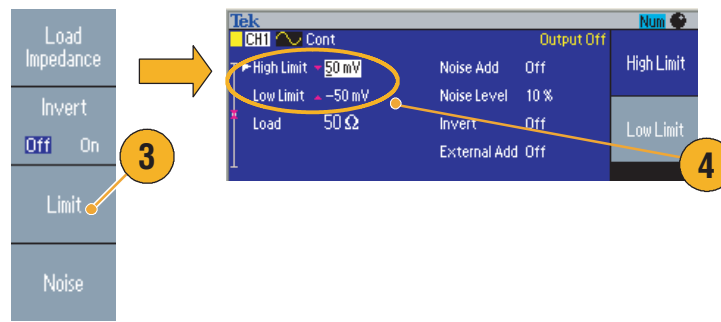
Load Impedance

Invert
Off On

Limit

Noise

3

Tek
Num
CH1 Cont
Output Off
High Limit 50 mV
Low Limit −50 mV
Load 50 Ω
Noise Add Off
Noise Level 10 %
Invert Off
External Add Off

High Limit

Low Limit

4